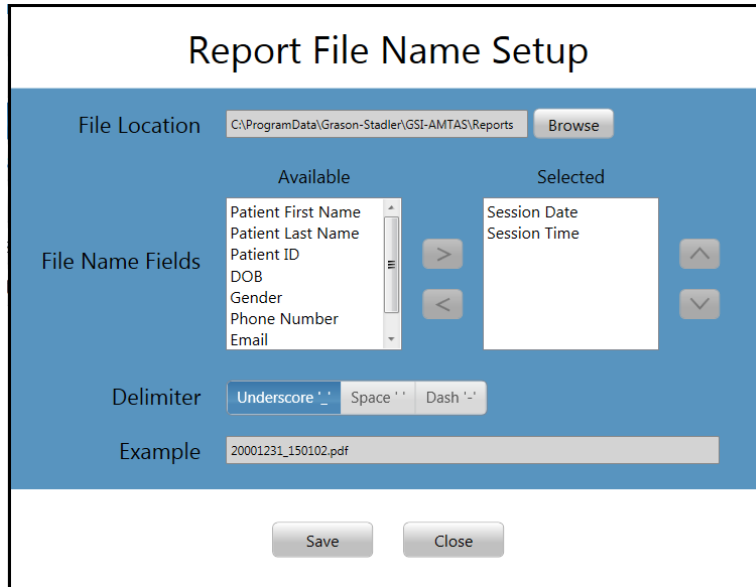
Report File Name Setup

File Location C:\ProgramData\Grason-Stadler\GSI-AMTAS\Reports Browse

Available

Selected

File Name Fields

Patient First Name
Patient Last Name
Patient ID
DOB
Gender
Phone Number
Email

>
<

Session Date
Session Time

Delimiter Underscore '_' Space ' ' Dash '-'

Example 20001231_150102.pdf

Save Close